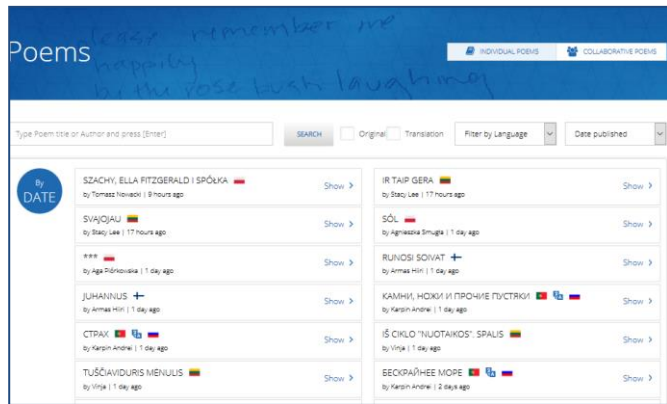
Poems

at least remember me happily by the rose bush laughing

INDIVIDUAL POEMS

COLLABORATIVE POEMS

Type Poem title or Author and press [Enter]

SEARCH

Original

Translation

Filter by Language

Date published

By DATE

SZACHY, ELLA FITZGERALD I SPÓŁKA
by Tomasz Nowacki | 9 hours ago
Show ›

IR TAIP GERA
by Stacy Lee | 17 hours ago
Show ›

SVAJOJAU
by Stacy Lee | 17 hours ago
Show ›

SÓL
by Agnieszka Smugła | 1 day ago
Show ›

***
by Aga Piórkowska | 1 day ago
Show ›

RUNOSI SOIVAT
by Armas Hiiri | 1 day ago
Show ›

JUHANNUS
by Armas Hiiri | 1 day ago
Show ›

КАМНИ, НОЖИ И ПРОЧИЕ ПУСТЯКИ
by Karpin Andrei | 1 day ago
Show ›

СТРАХ
by Karpin Andrei | 1 day ago
Show ›

IŠ CIKLO "NUOTAIKOS". SPALIS
by Vinja | 1 day ago
Show ›

TUŠČIAVIDURIS MENULIS
by Vinja | 1 day ago
Show ›

БЕСКРАЙНЕЕ МОРЕ
by Karpin Andrei | 2 days ago
Show ›